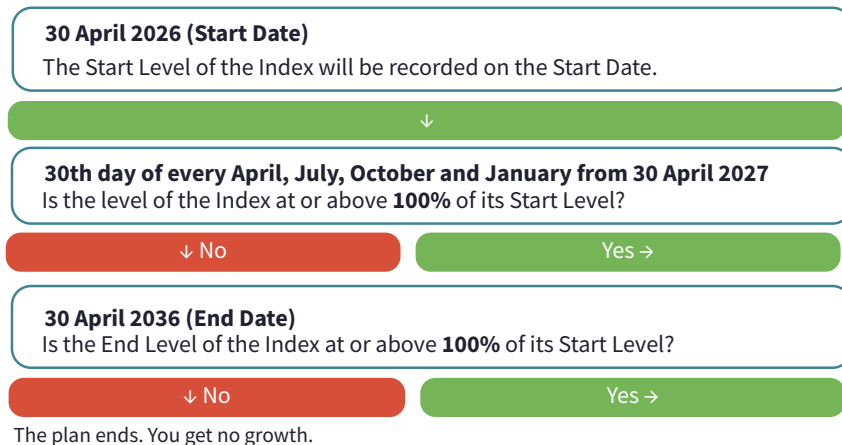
**30 April 2026 (Start Date)**
The Start Level of the Index will be recorded on the Start Date.

↓

**30th day of every April, July, October and January from 30 April 2027**
Is the level of the Index at or above **100%** of its Start Level?

↓ No

Yes →

**30 April 2036 (End Date)**
Is the End Level of the Index at or above **100%** of its Start Level?

↓ No

Yes →

The plan ends. You get no growth.